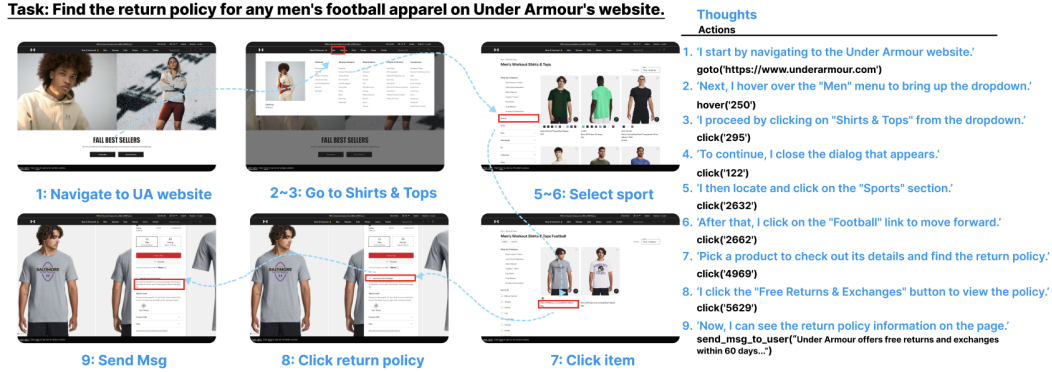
Task: Find the return policy for any men's football apparel on Under Armour's website.

FALL BEST SELLERS

1: Navigate to UA website

2~3: Go to Shirts & Tops

Men's Workout Shirts & Tops

5~6: Select sport

9: Send Msg

8: Click return policy

Men's Workout Shirts & Tops Football

7: Click item

Thoughts
Actions

1. 'I start by navigating to the Under Armour website.'
goto('https://www.underarmour.com')

2. 'Next, I hover over the "Men" menu to bring up the dropdown.'
hover('250')

3. 'I proceed by clicking on "Shirts & Tops" from the dropdown.'
click('295')

4. 'To continue, I close the dialog that appears.'
click('122')

5. 'I then locate and click on the "Sports" section.'
click('2632')

6. 'After that, I click on the "Football" link to move forward.'
click('2662')

7. 'Pick a product to check out its details and find the return policy.'
click('4969')

8. 'I click the "Free Returns & Exchanges" button to view the policy.'
click('5629')

9. 'Now, I can see the return policy information on the page.'
send_msg_to_user("Under Armour offers free returns and exchanges within 60 days...")